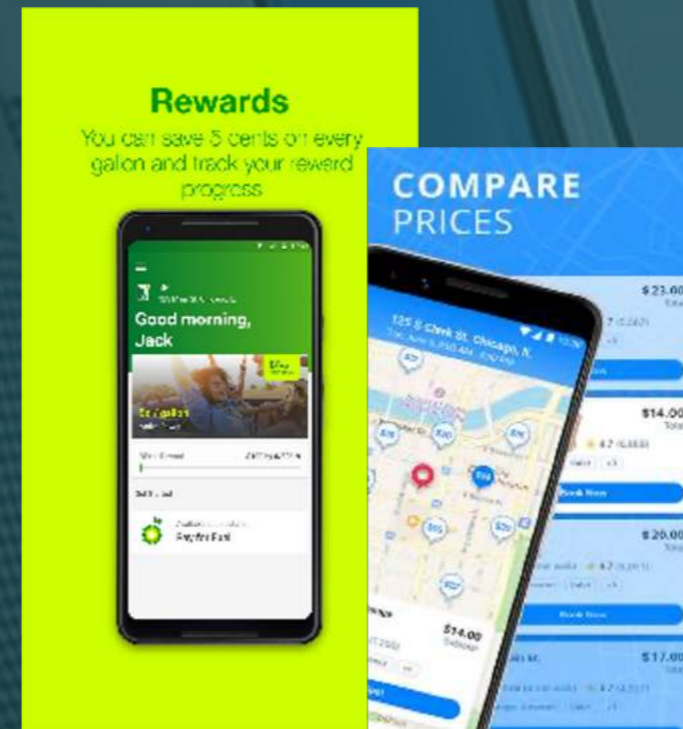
Rewards

You can save 5 cents on every galon and track your reward progress

Good morning, Jack

Pay for Fuel

COMPARE PRICES

125 S Clark St, Chicago, IL

$23.00

$14.00

Book Now

$20.00

Book Now

$14.00

$17.00